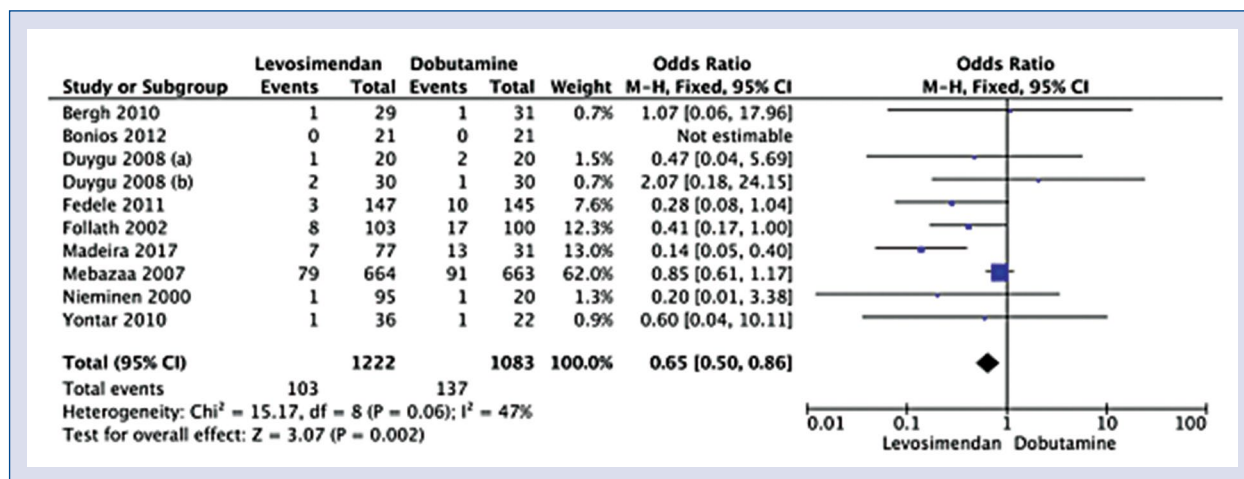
| Study or Subgroup | Levosimendan Events | Levosimendan Total | Dobutamine Events | Dobutamine Total | Weight | Odds Ratio M-H, Fixed, 95% CI |
|---|---|---|---|---|---|---|
| Bergh 2010 | 1 | 29 | 1 | 31 | 0.7% | 1.07 [0.06, 17.96] |
| Bonios 2012 | 0 | 21 | 0 | 21 | | Not estimable |
| Duygu 2008 (a) | 1 | 20 | 2 | 20 | 1.5% | 0.47 [0.04, 5.69] |
| Duygu 2008 (b) | 2 | 30 | 1 | 30 | 0.7% | 2.07 [0.18, 24.15] |
| Fedele 2011 | 3 | 147 | 10 | 145 | 7.6% | 0.28 [0.08, 1.04] |
| Follath 2002 | 8 | 103 | 17 | 100 | 12.3% | 0.41 [0.17, 1.00] |
| Madeira 2017 | 7 | 77 | 13 | 31 | 13.0% | 0.14 [0.05, 0.40] |
| Mebazaa 2007 | 79 | 664 | 91 | 663 | 62.0% | 0.85 [0.61, 1.17] |
| Nieminen 2000 | 1 | 95 | 1 | 20 | 1.3% | 0.20 [0.01, 3.38] |
| Yontar 2010 | 1 | 36 | 1 | 22 | 0.9% | 0.60 [0.04, 10.11] |
| **Total (95% CI)** | | **1222** | | **1083** | **100.0%** | **0.65 [0.50, 0.86]** |
| Total events | 103 | | 137 | | | |

Heterogeneity: Chi$^2$ = 15.17, df = 8 (P = 0.06); I$^2$ = 47%
Test for overall effect: Z = 3.07 (P = 0.002)

Odds Ratio
M-H, Fixed, 95% CI

0.01 0.1 1 10 100
Levosimendan Dobutamine